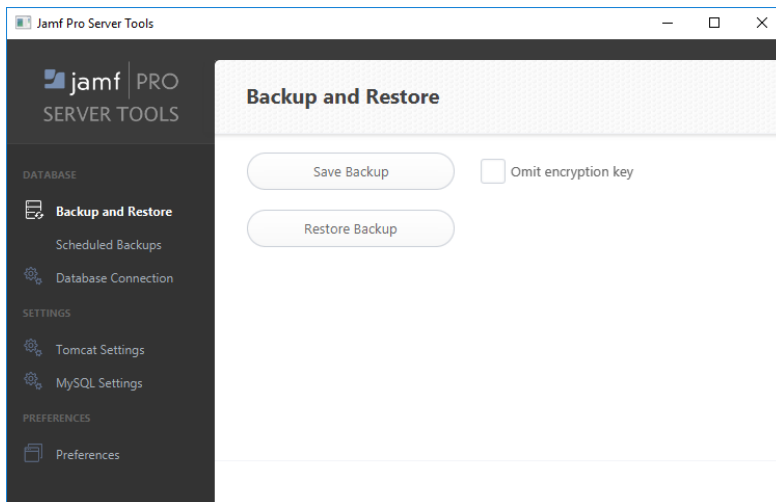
Jamf Pro Server Tools

jamf PRO
SERVER TOOLS

DATABASE
Backup and Restore
Scheduled Backups
Database Connection
SETTINGS
Tomcat Settings
MySQL Settings
PREFERENCES
Preferences

Backup and Restore

Save Backup
Omit encryption key
Restore Backup